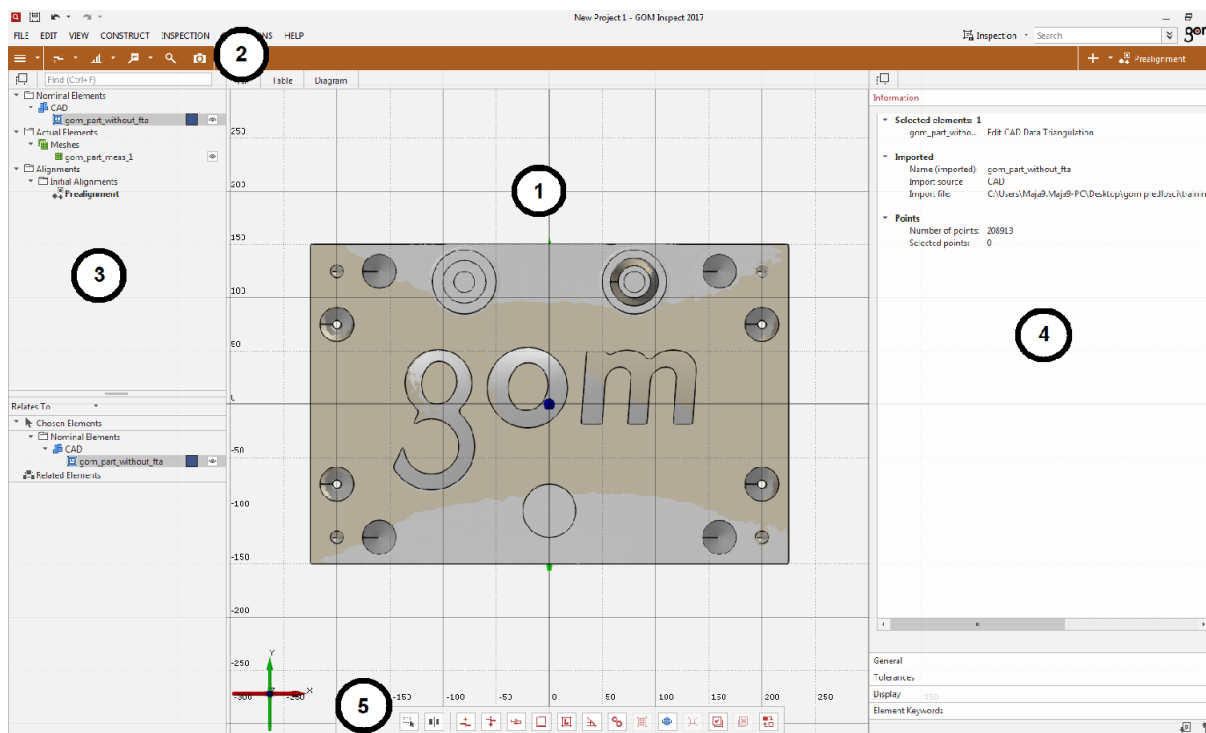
New Project 1 - GOM Inspect 2017

FILE EDIT VIEW CONSTRUCT INSPECTION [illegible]NS HELP

Inspection Search

gom

2

Prealignment

Find (Ctrl+F)

Nominal Elements
CAD
gom_part_without_fta
Actual Elements
Meshes
gom_part_meas_1
Alignments
Initial Alignments
Prealignment

3

Relates To
Chosen Elements
Nominal Elements
CAD
gom_part_without_fta
Related Elements

Table Diagram

250
200
150
100
50
0
-50
-100
-150
-200
-250

1

gom

Y
X
Z

-300 -250 -200 -150 -100 -50 0 50 100 150 200 250

5

Information

Selected elements: 1
gom_part_witho... Edit CAD Data Triangulation

Imported
Name (imported) gom_part_without_fta
Import source CAD
Import file C:\Users\Maja9.Maja9-PC\Desktop\gom predlosci\trai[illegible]

Points
Number of points 208913
Selected points 0

4

General
Tolerances
Display
Element Keywords